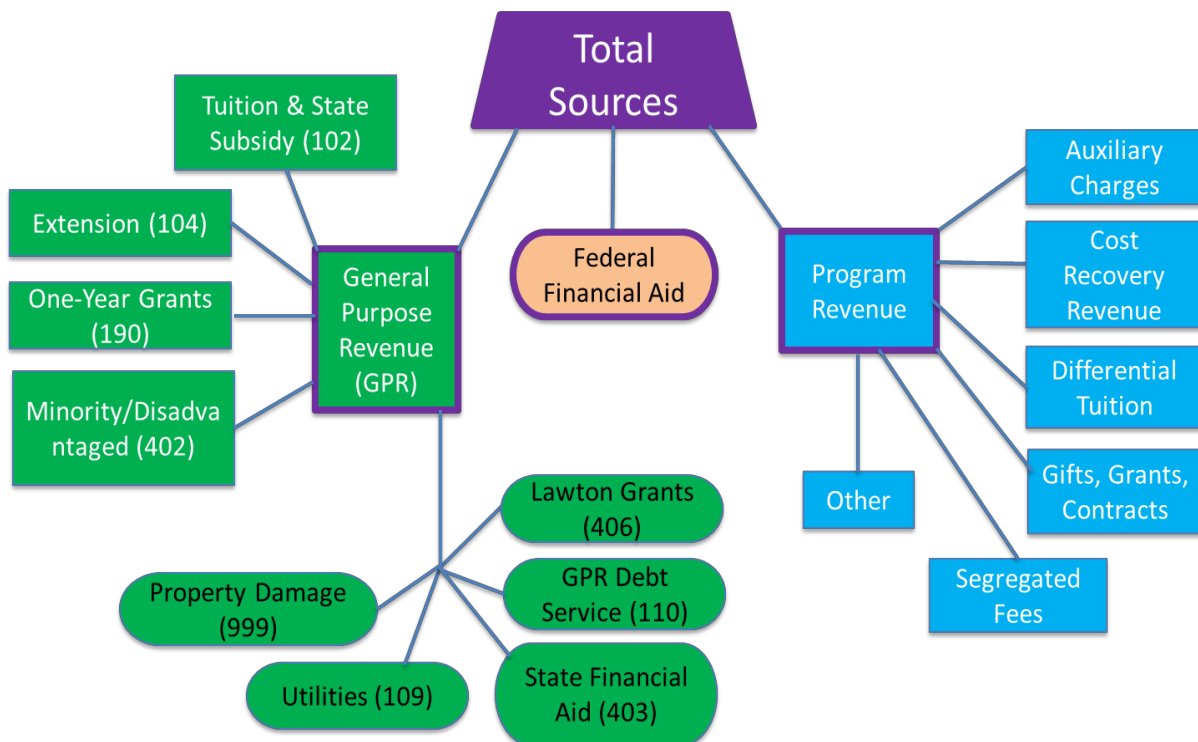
Total Sources

Tuition & State Subsidy (102)

Extension (104)

One-Year Grants (190)

Minority/Disadvantaged (402)

General Purpose Revenue (GPR)

Federal Financial Aid

Program Revenue

Auxiliary Charges

Cost Recovery Revenue

Differential Tuition

Gifts, Grants, Contracts

Other

Segregated Fees

Lawton Grants (406)

GPR Debt Service (110)

Property Damage (999)

State Financial Aid (403)

Utilities (109)